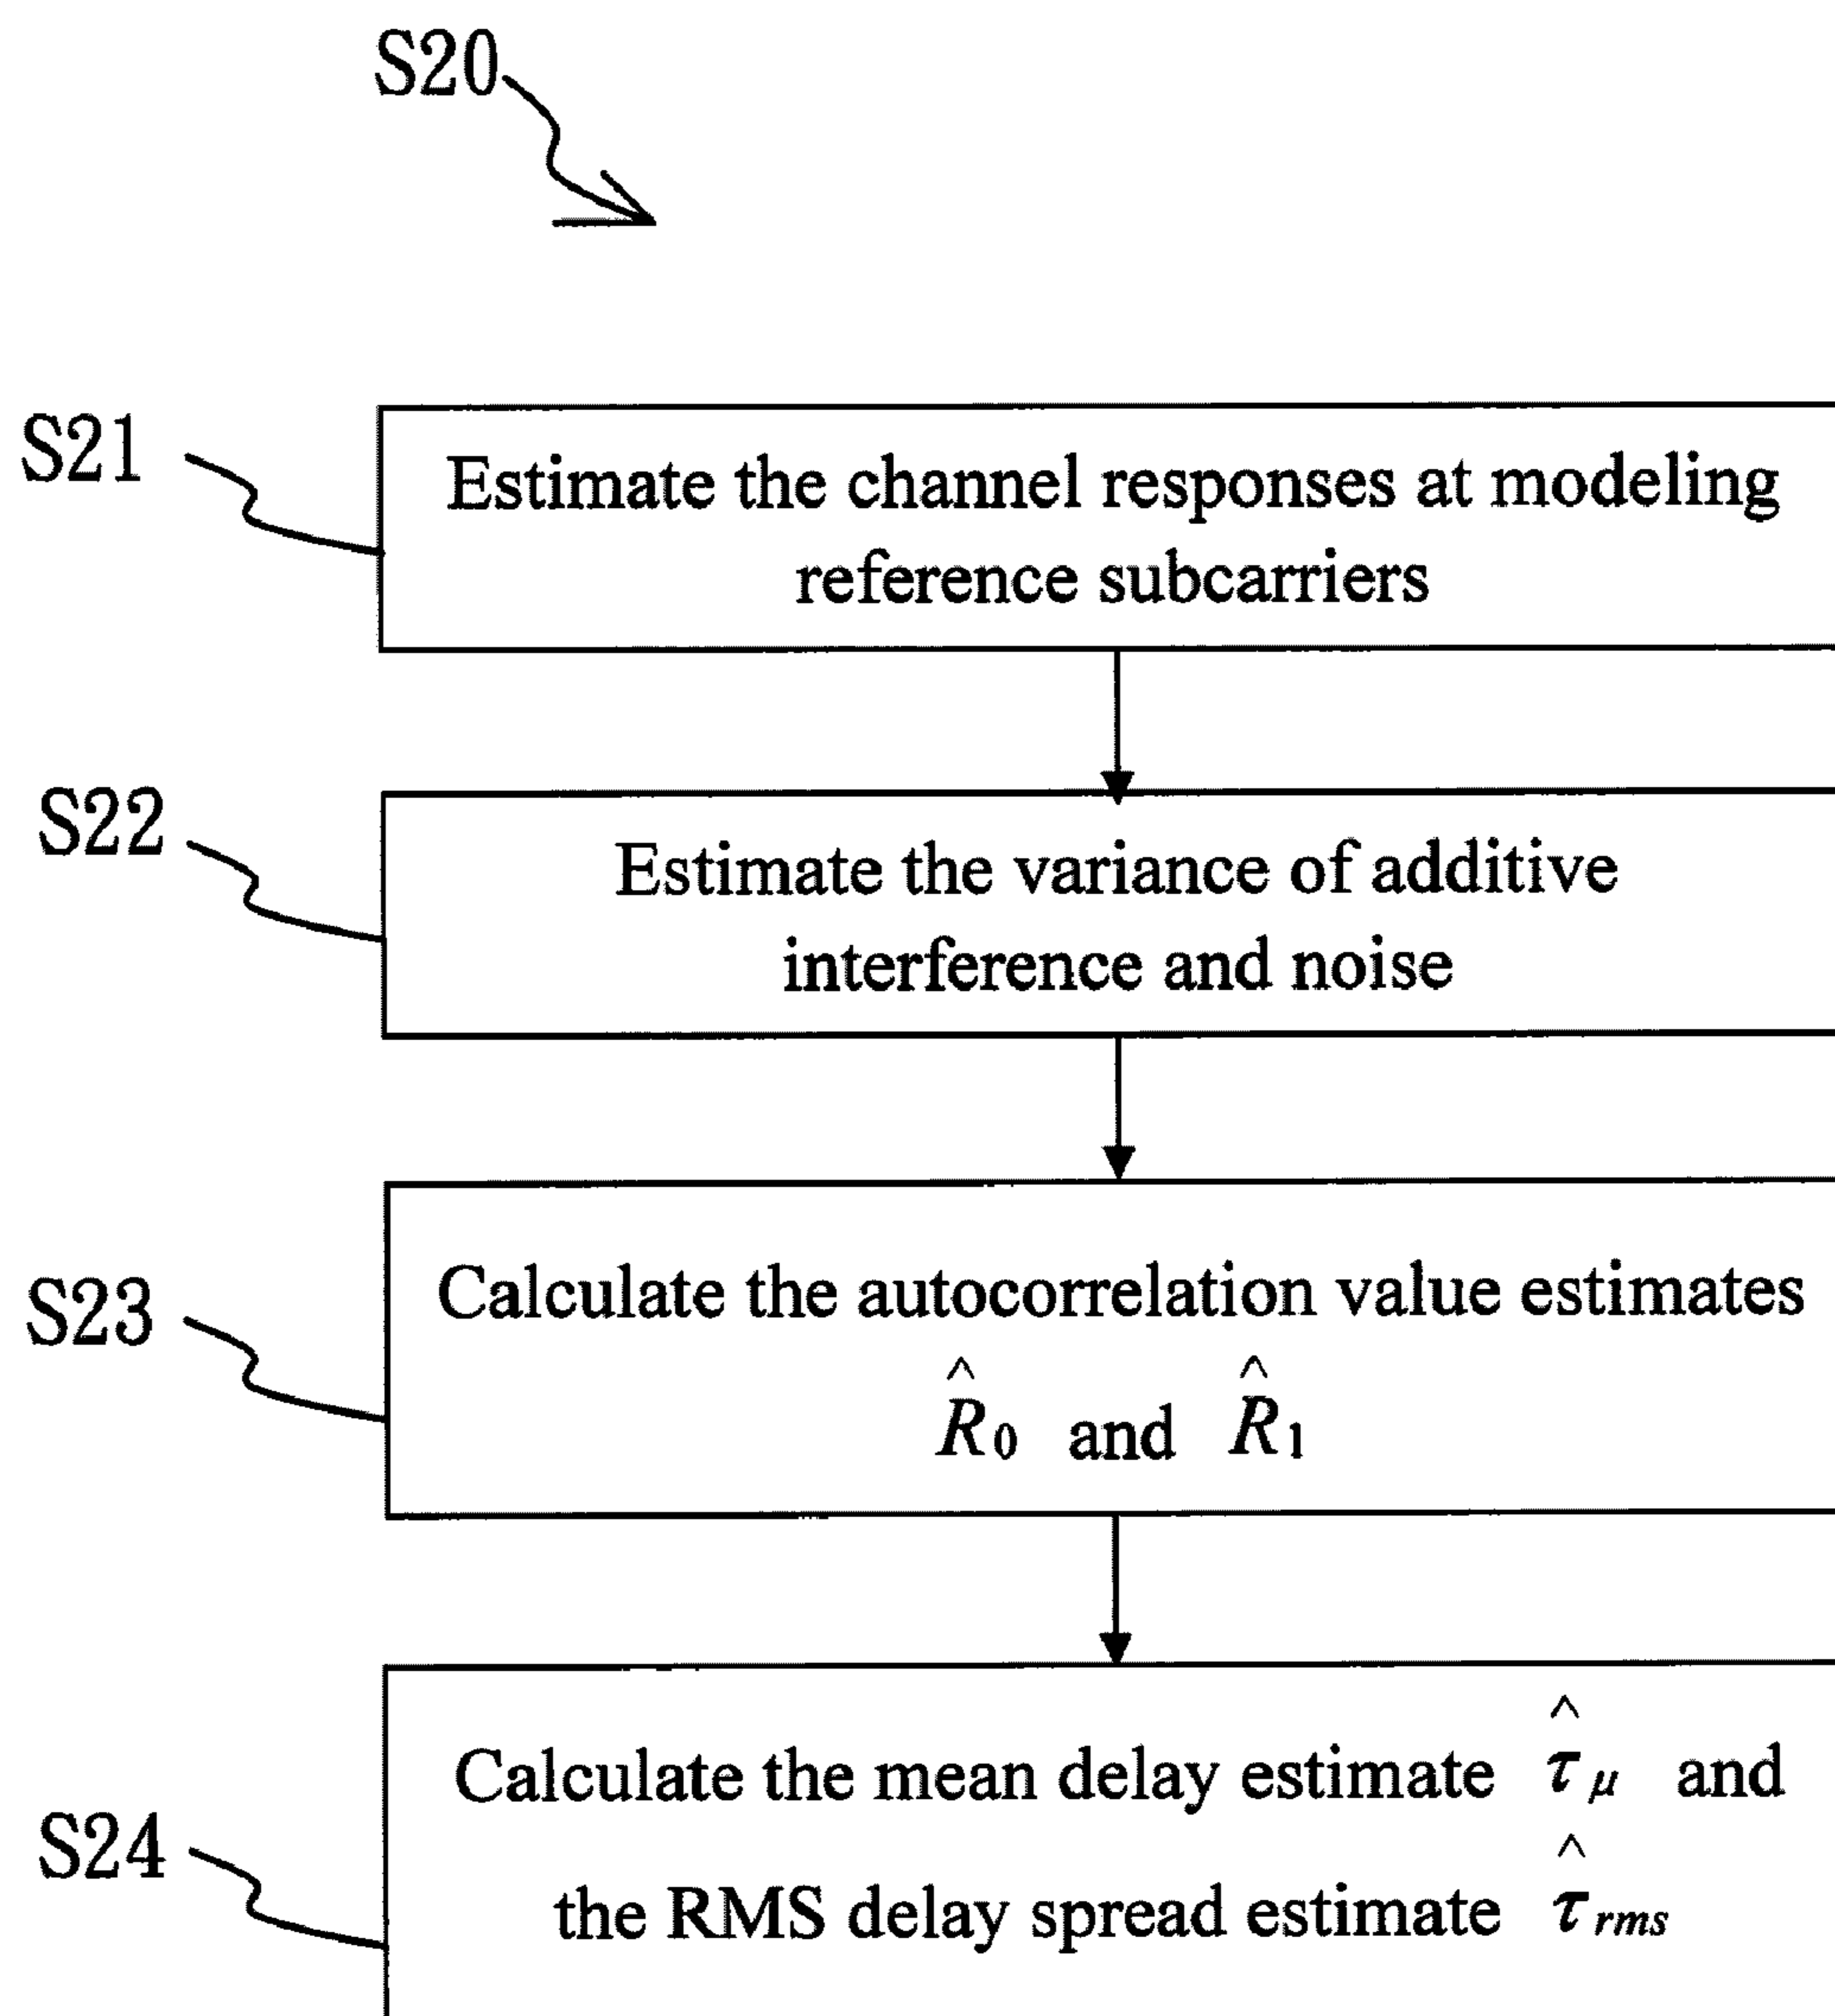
S20

S21

Estimate the channel responses at modeling reference subcarriers

S22

Estimate the variance of additive interference and noise

S23

Calculate the autocorrelation value estimates $\hat{R}_0$ and $\hat{R}_1$

S24

Calculate the mean delay estimate $\hat{\tau}_\mu$ and the RMS delay spread estimate $\hat{\tau}_{rms}$